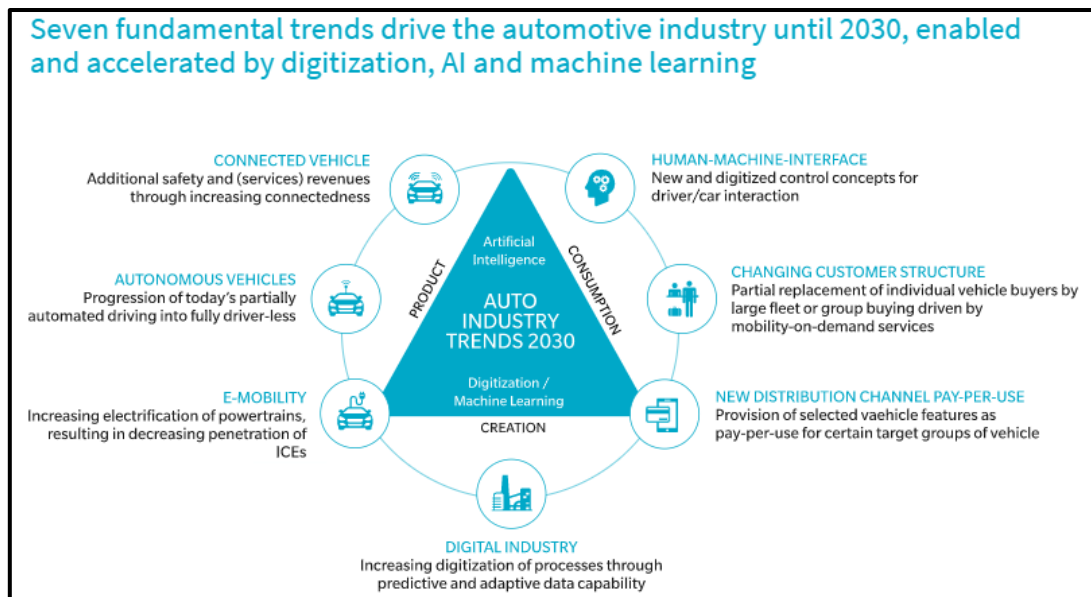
Seven fundamental trends drive the automotive industry until 2030, enabled and accelerated by digitization, AI and machine learning

CONNECTED VEHICLE
Additional safety and (services) revenues through increasing connectedness

AUTONOMOUS VEHICLES
Progression of today's partially automated driving into fully driver-less

E-MOBILITY
Increasing electrification of powertrains, resulting in decreasing penetration of ICEs

HUMAN-MACHINE-INTERFACE
New and digitized control concepts for driver/car interaction

CHANGING CUSTOMER STRUCTURE
Partial replacement of individual vehicle buyers by large fleet or group buying driven by mobility-on-demand services

NEW DISTRIBUTION CHANNEL PAY-PER-USE
Provision of selected vaehicle features as pay-per-use for certain target groups of vehicle

Artificial Intelligence

PRODUCT

CONSUMPTION

AUTO INDUSTRY TRENDS 2030

Digitization / Machine Learning

CREATION

DIGITAL INDUSTRY
Increasing digitization of processes through predictive and adaptive data capability